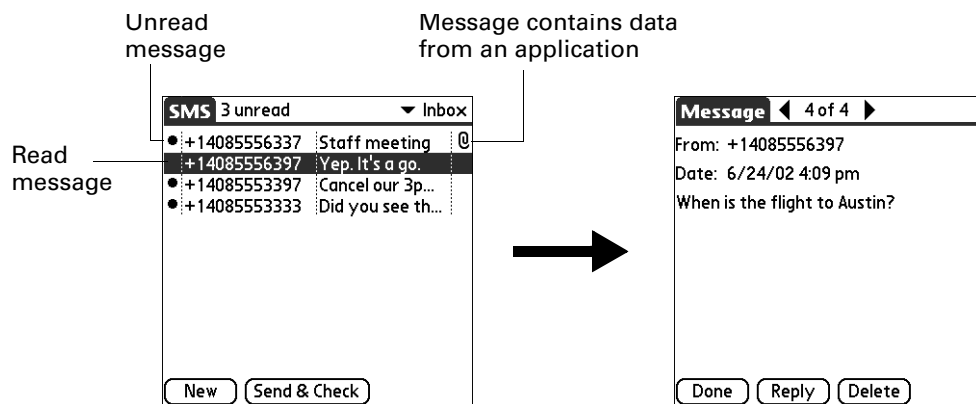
Unread message

Message contains data from an application

Read message

SMS 3 unread ▾ Inbox

| | | | |
|---|---|---|---|
| • | +14085556337 | Staff meeting | @ |
| | +14085556397 | Yep. It's a go. | |
| • | +14085553397 | Cancel our 3p... | |
| • | +14085553333 | Did you see th... | |

New Send & Check

Message ◀ 4 of 4 ▶

From: +14085556397

Date: 6/24/02 4:09 pm

When is the flight to Austin?

Done Reply Delete